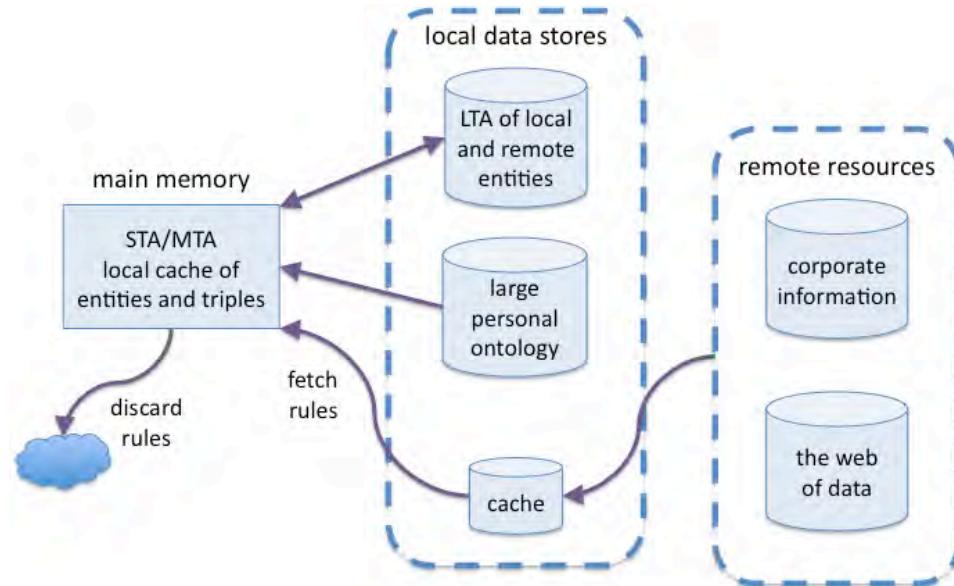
local data stores

main memory

STA/MTA
local cache of
entities and triples

LTA of local
and remote
entities

large
personal
ontology

remote resources

corporate
information

the web
of data

fetch
rules

discard
rules

cache